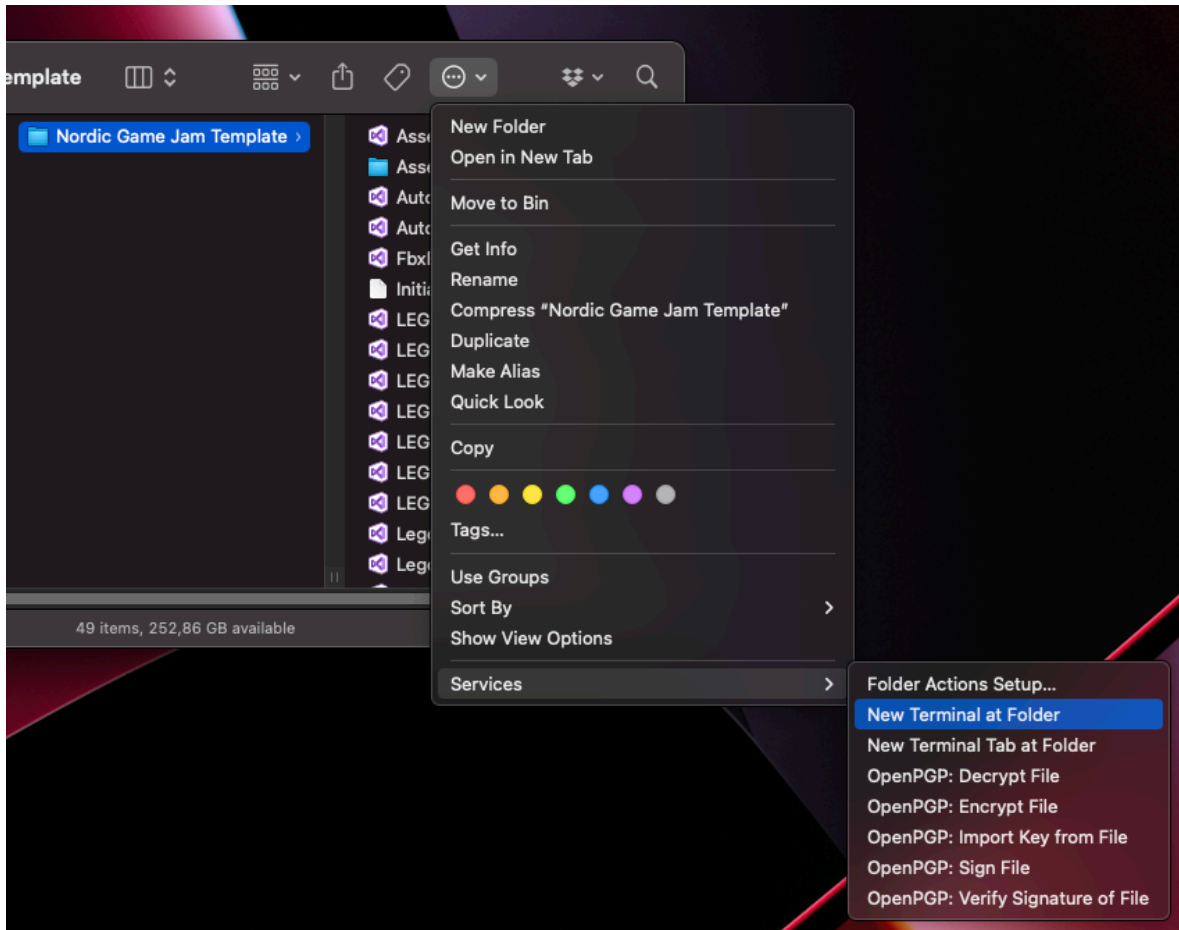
emplate

Nordic Game Jam Template

Asse
Asse
Auto
Auto
Fbxl
Initia
LEG
LEG
LEG
LEG
LEG
LEG
LEG
Lego
Lego

49 items, 252,86 GB available

New Folder
Open in New Tab

Move to Bin

Get Info
Rename
Compress "Nordic Game Jam Template"
Duplicate
Make Alias
Quick Look

Copy

Tags...

Use Groups
Sort By
Show View Options

Services

Folder Actions Setup...
New Terminal at Folder
New Terminal Tab at Folder
OpenPGP: Decrypt File
OpenPGP: Encrypt File
OpenPGP: Import Key from File
OpenPGP: Sign File
OpenPGP: Verify Signature of File